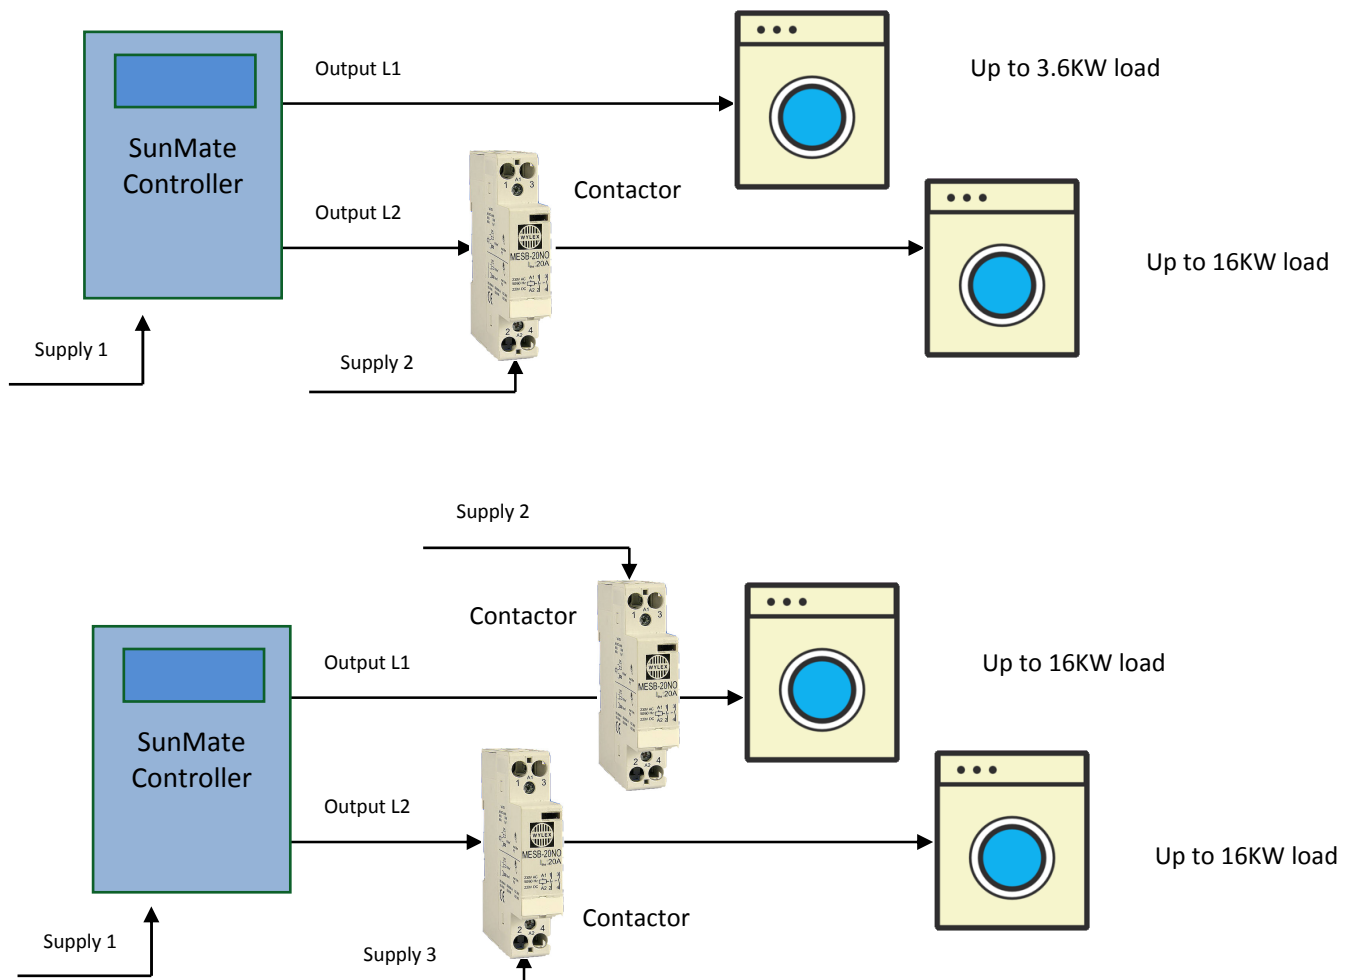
SunMate Controller

Output L1

Up to 3.6KW load

Output L2

Contactor

MESB-20NO 20A

Up to 16KW load

Supply 1

Supply 2

Supply 2

Contactor

MESB-20NO 20A

Up to 16KW load

SunMate Controller

Output L1

Output L2

MESB-20NO 20A

Up to 16KW load

Contactor

Supply 1

Supply 3